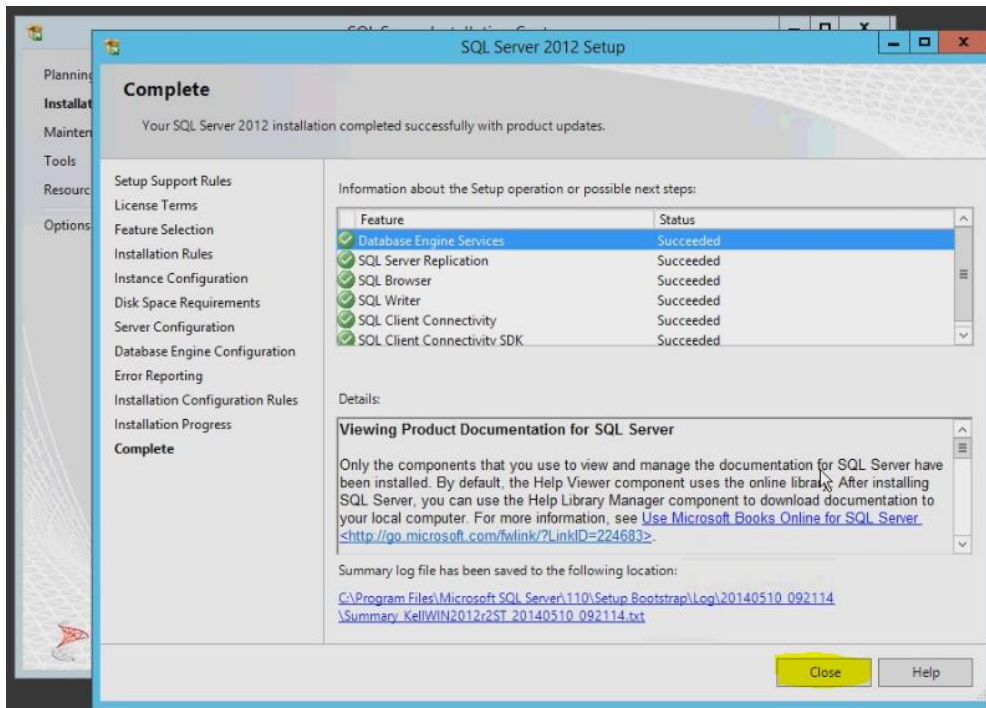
Planning
Installat
Mainten
Tools
Resourc
Options

SQL Server 2012 Setup

Complete

Your SQL Server 2012 installation completed successfully with product updates.

Setup Support Rules
License Terms
Feature Selection
Installation Rules
Instance Configuration
Disk Space Requirements
Server Configuration
Database Engine Configuration
Error Reporting
Installation Configuration Rules
Installation Progress
Complete

Information about the Setup operation or possible next steps:

| Feature | Status |
|---|---|
| Database Engine Services | Succeeded |
| SQL Server Replication | Succeeded |
| SQL Browser | Succeeded |
| SQL Writer | Succeeded |
| SQL Client Connectivity | Succeeded |
| SQL Client Connectivity SDK | Succeeded |

Details:

Viewing Product Documentation for SQL Server

Only the components that you use to view and manage the documentation for SQL Server have been installed. By default, the Help Viewer component uses the online library. After installing SQL Server, you can use the Help Library Manager component to download documentation to your local computer. For more information, see Use Microsoft Books Online for SQL Server <http://go.microsoft.com/fwlink/?LinkID=224683>.

Summary log file has been saved to the following location:

C:\Program Files\Microsoft SQL Server\110\Setup Bootstrap\Log\20140510_092114\Summary_KellWIN2012r2ST_20140510_092114.txt

Close Help